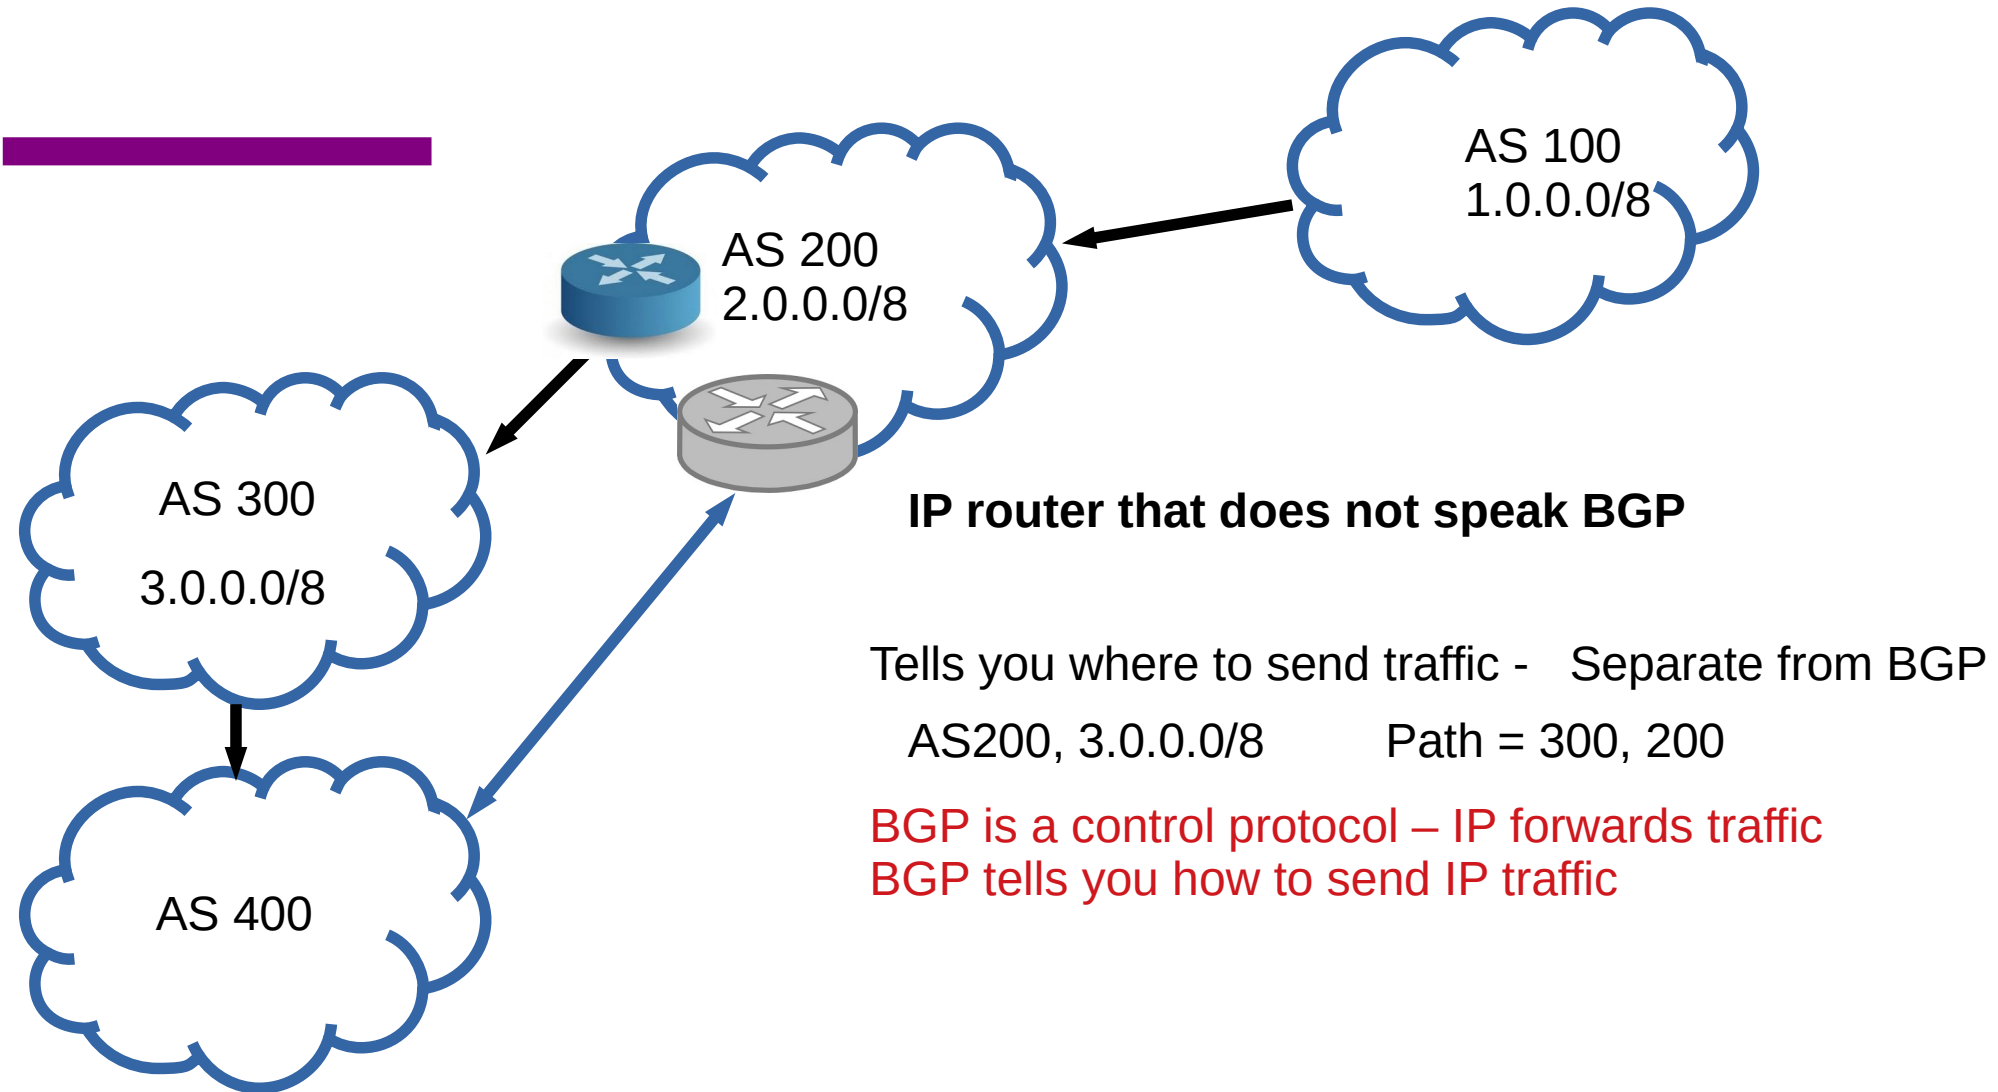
AS 100
1.0.0.0/8

AS 200
2.0.0.0/8

AS 300

3.0.0.0/8

AS 400

IP router that does not speak BGP

Tells you where to send traffic - Separate from BGP

AS200, 3.0.0.0/8 Path = 300, 200

BGP is a control protocol – IP forwards traffic
BGP tells you how to send IP traffic